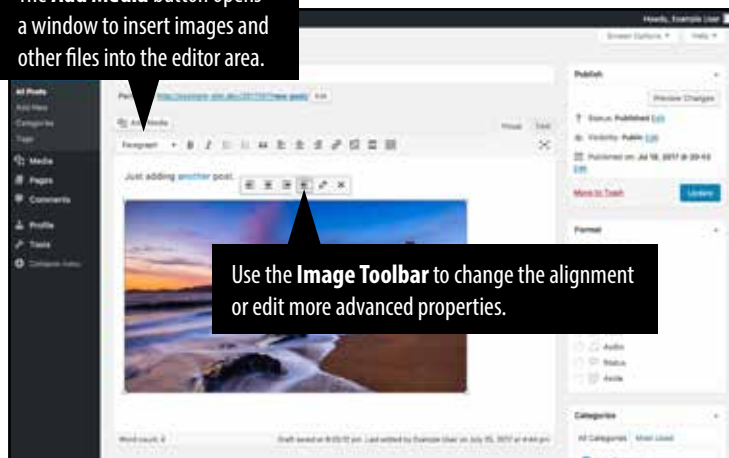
The **Add Media** button opens a window to insert images and other files into the editor area.

Howdy, Example User

Screen Options ▾ Help ▾

All Posts
Add New
Categories
Tags
Media
Pages
Comments
Profile
Tools
Collapse menu

Permalink: http://example-site.dev/2017/07/new-post/ Edit

Add Media

Visual Text

Paragraph

Just adding another post.

Publish

Preview Changes

Status: Published Edit

Visibility: Public Edit

Published on: Jul 18, 2017 @ 20:13 Edit

Move to Trash

Update

Format

Use the **Image Toolbar** to change the alignment or edit more advanced properties.

Audio
Status
Aside

Categories

All Categories Most Used

Word count: 4

Draft saved at 8:03:12 pm. Last edited by Example User on July 25, 2017 at 4:44 pm